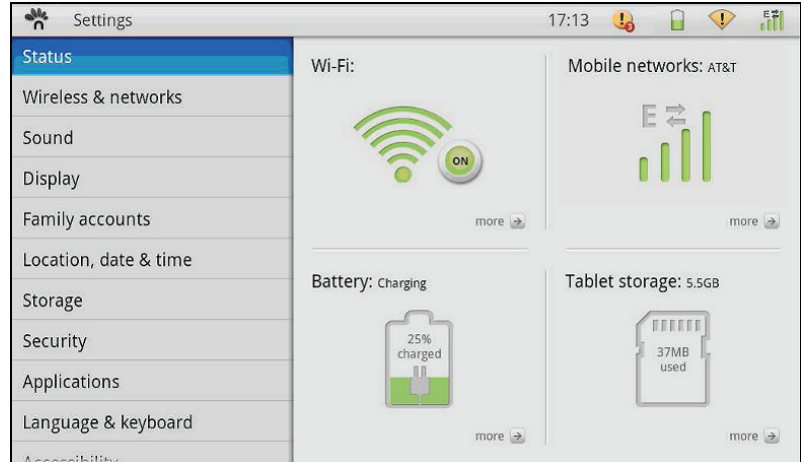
Settings

17:13

Status

Wireless & networks

Sound

Display

Family accounts

Location, date & time

Storage

Security

Applications

Language & keyboard

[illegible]

Wi-Fi:

ON

more

Mobile networks: AT&T

E

more

Battery: Charging

25% charged

more

Tablet storage: 5.5GB

37MB used

more